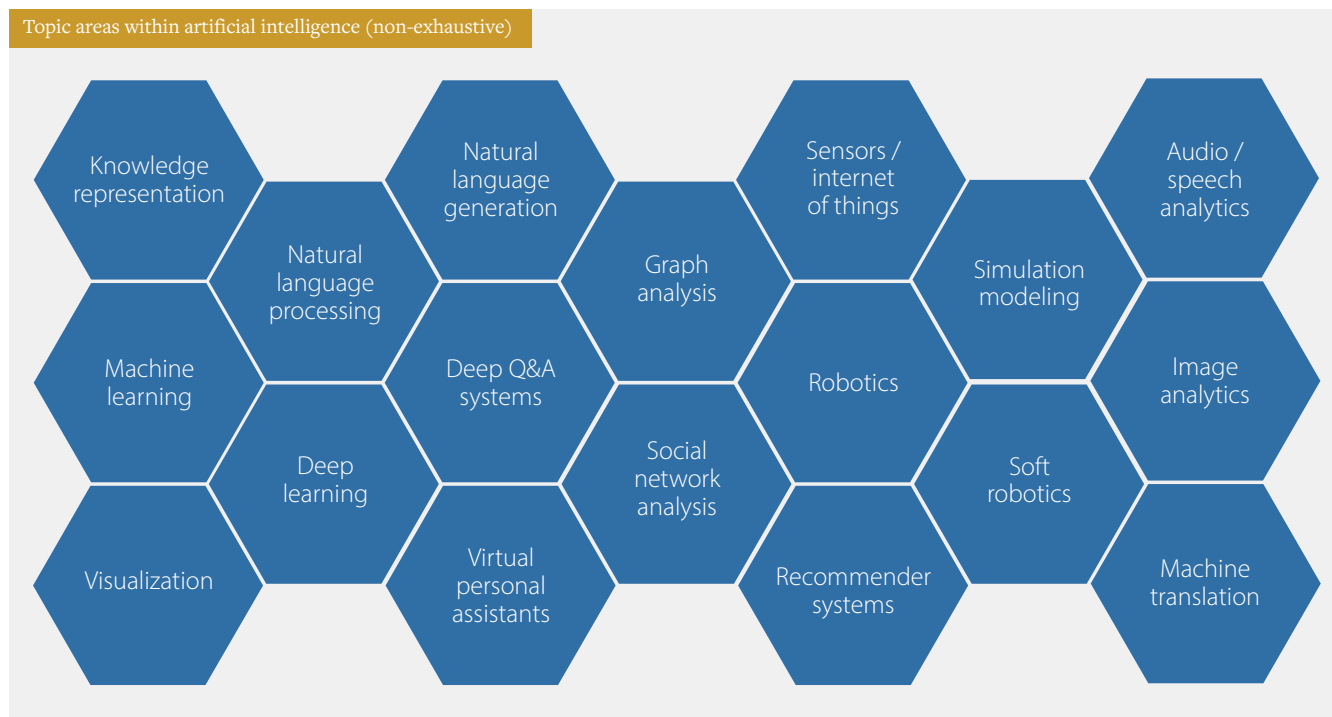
Topic areas within artificial intelligence (non-exhaustive)

Knowledge representation

Natural language processing

Natural language generation

Graph analysis

Sensors / internet of things

Simulation modeling

Audio / speech analytics

Machine learning

Deep Q&A systems

Robotics

Image analytics

Deep learning

Social network analysis

Soft robotics

Visualization

Virtual personal assistants

Recommender systems

Machine translation